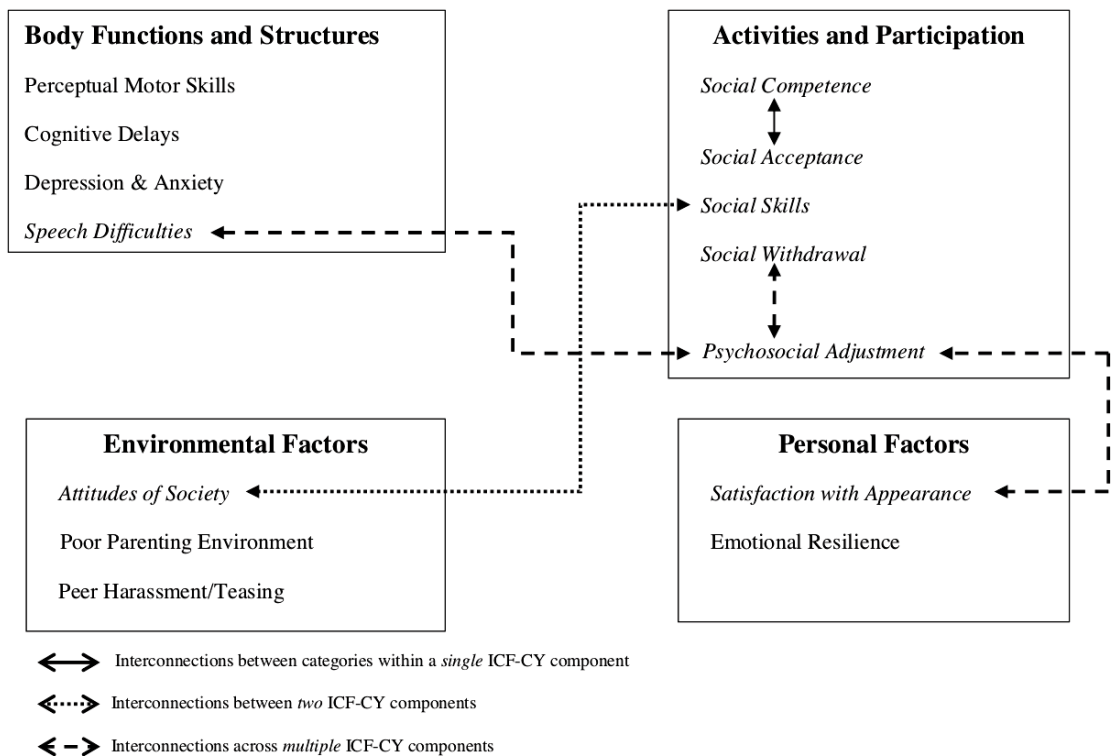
**Body Functions and Structures**

Perceptual Motor Skills

Cognitive Delays

Depression & Anxiety

*Speech Difficulties*

**Activities and Participation**

*Social Competence*

*Social Acceptance*

*Social Skills*

*Social Withdrawal*

*Psychosocial Adjustment*

**Environmental Factors**

*Attitudes of Society*

Poor Parenting Environment

Peer Harassment/Teasing

**Personal Factors**

*Satisfaction with Appearance*

Emotional Resilience

Interconnections between categories within a *single* ICF-CY component

Interconnections between *two* ICF-CY components

Interconnections across *multiple* ICF-CY components